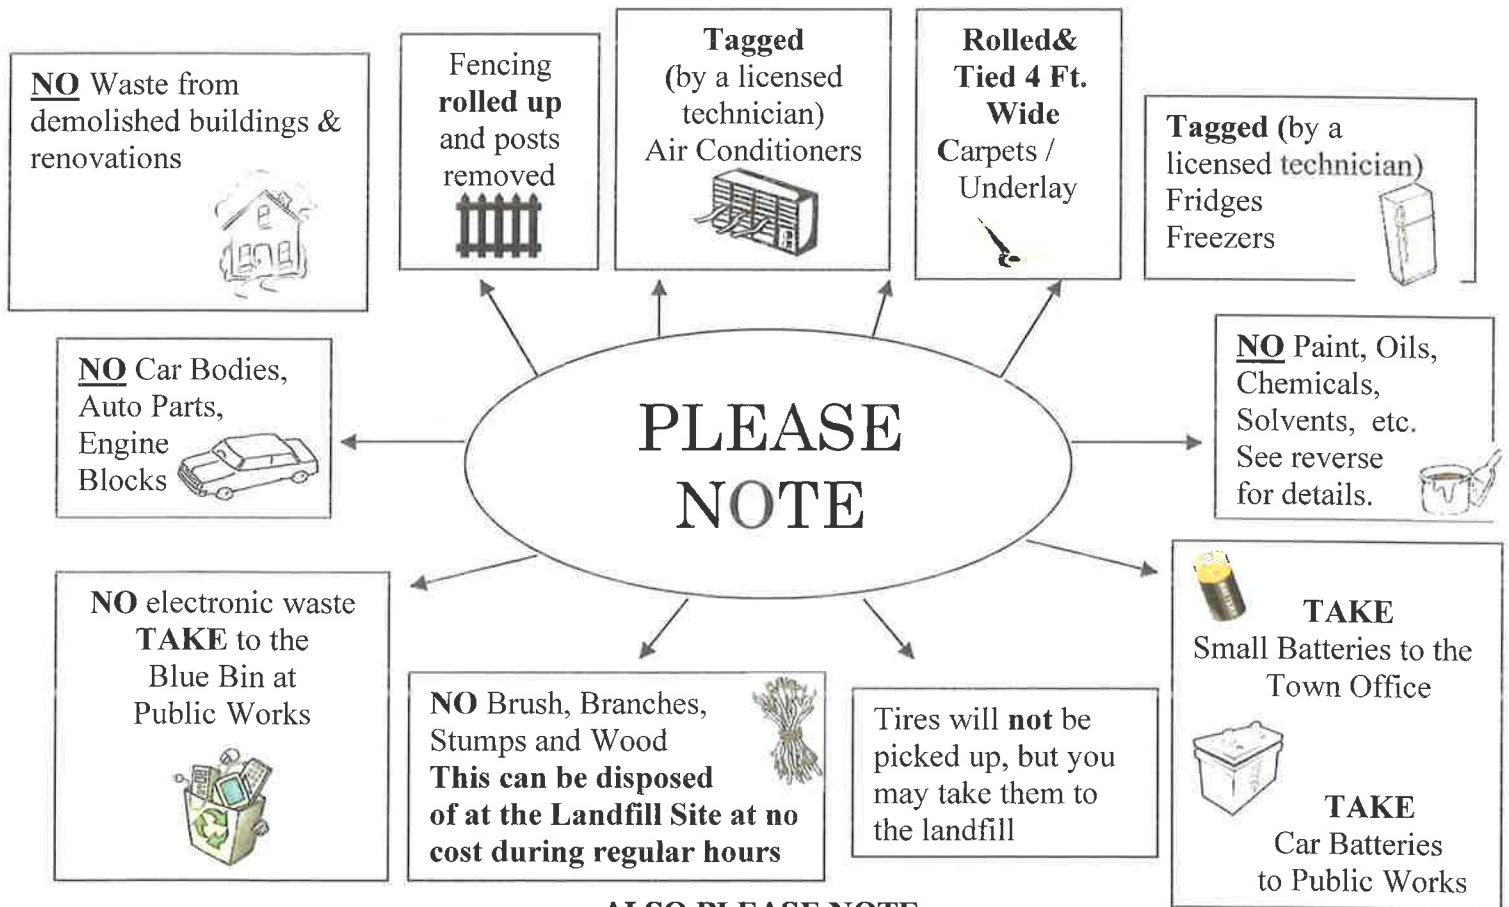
PLEASE NOTE

NO Waste from demolished buildings & renovations

Fencing rolled up and posts removed

Tagged (by a licensed technician) Air Conditioners

Rolled& Tied 4 Ft. Wide Carpets / Underlay

Tagged (by a licensed technician) Fridges Freezers

NO Car Bodies, Auto Parts, Engine Blocks

NO Paint, Oils, Chemicals, Solvents, etc. See reverse for details.

NO electronic waste TAKE to the Blue Bin at Public Works

NO Brush, Branches, Stumps and Wood This can be disposed of at the Landfill Site at no cost during regular hours

Tires will not be picked up, but you may take them to the landfill

TAKE Small Batteries to the Town Office

TAKE Car Batteries to Public Works

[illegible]